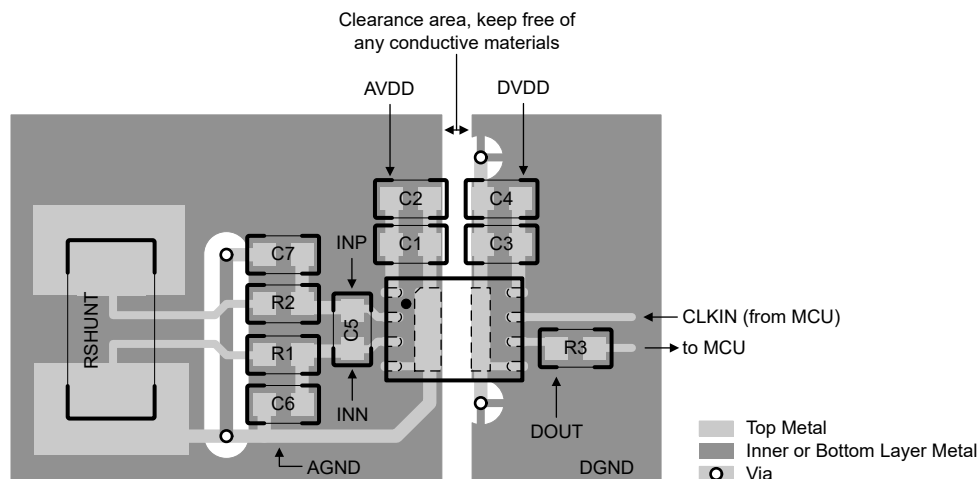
Clearance area, keep free of any conductive materials

AVDD

DVDD

C2

C4

C1

C3

INP

C7

R2

C5

R1

RSHUNT

C6

INN

CLKIN (from MCU)

R3

to MCU

DOUT

AGND

DGND

Top Metal

Inner or Bottom Layer Metal

Via